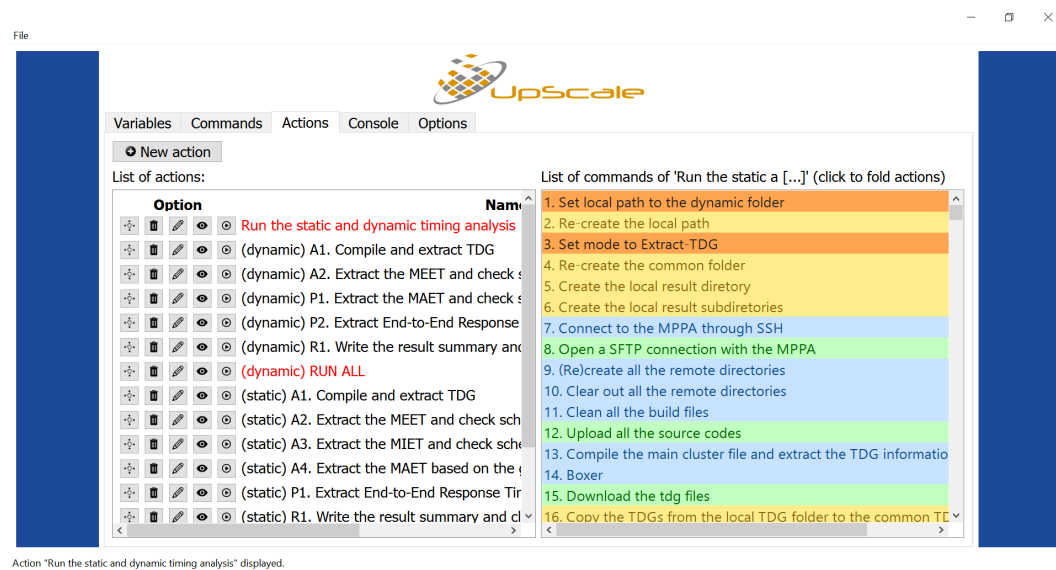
File

UpScale

Variables | Commands | Actions | Console | Options

New action

List of actions:

Option | Name
Run the static and dynamic timing analysis
(dynamic) A1. Compile and extract TDG
(dynamic) A2. Extract the MEET and check s
(dynamic) P1. Extract the MAET and check s
(dynamic) P2. Extract End-to-End Response
(dynamic) R1. Write the result summary and
(dynamic) RUN ALL
(static) A1. Compile and extract TDG
(static) A2. Extract the MEET and check sch
(static) A3. Extract the MIET and check sche
(static) A4. Extract the MAET based on the
(static) P1. Extract End-to-End Response Tir
(static) R1. Write the result summary and c

List of commands of 'Run the static a [...]' (click to fold actions)

1. Set local path to the dynamic folder
2. Re-create the local path
3. Set mode to Extract-TDG
4. Re-create the common folder
5. Create the local result diretory
6. Create the local result subdiretories
7. Connect to the MPPA through SSH
8. Open a SFTP connection with the MPPA
9. (Re)create all the remote directories
10. Clear out all the remote directories
11. Clean all the build files
12. Upload all the source codes
13. Compile the main cluster file and extract the TDG informatio
14. Boxer
15. Download the tdg files
16. Copy the TDGs from the local TDG folder to the common TD

Action "Run the static and dynamic timing analysis" displayed.